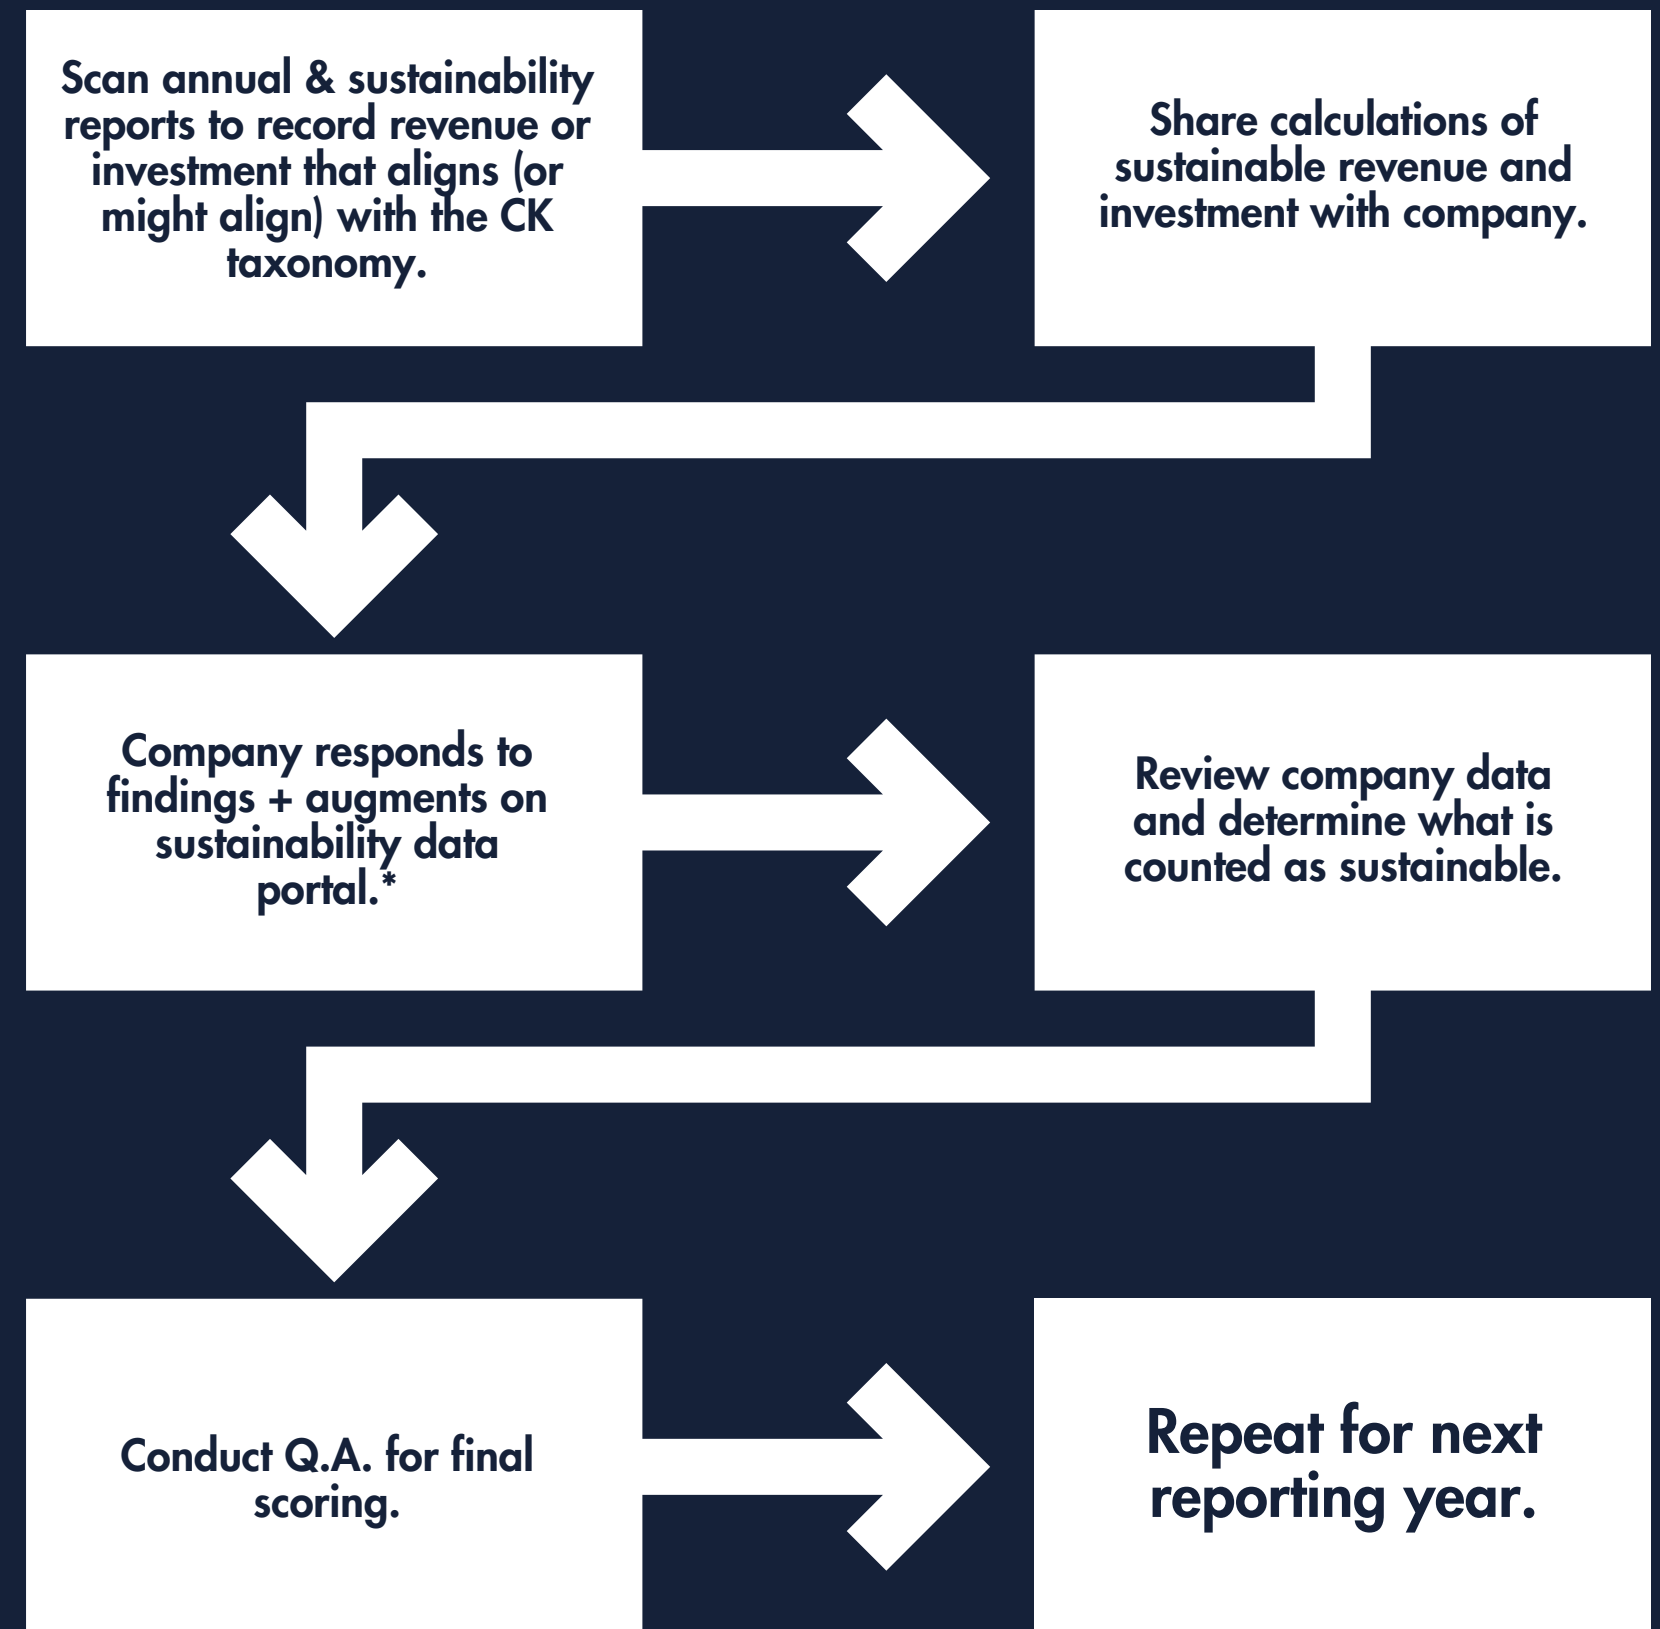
Scan annual & sustainability reports to record revenue or investment that aligns (or might align) with the CK taxonomy.

Share calculations of sustainable revenue and investment with company.

Company responds to findings + augments on sustainability data portal.*

Review company data and determine what is counted as sustainable.

Conduct Q.A. for final scoring.

Repeat for next reporting year.